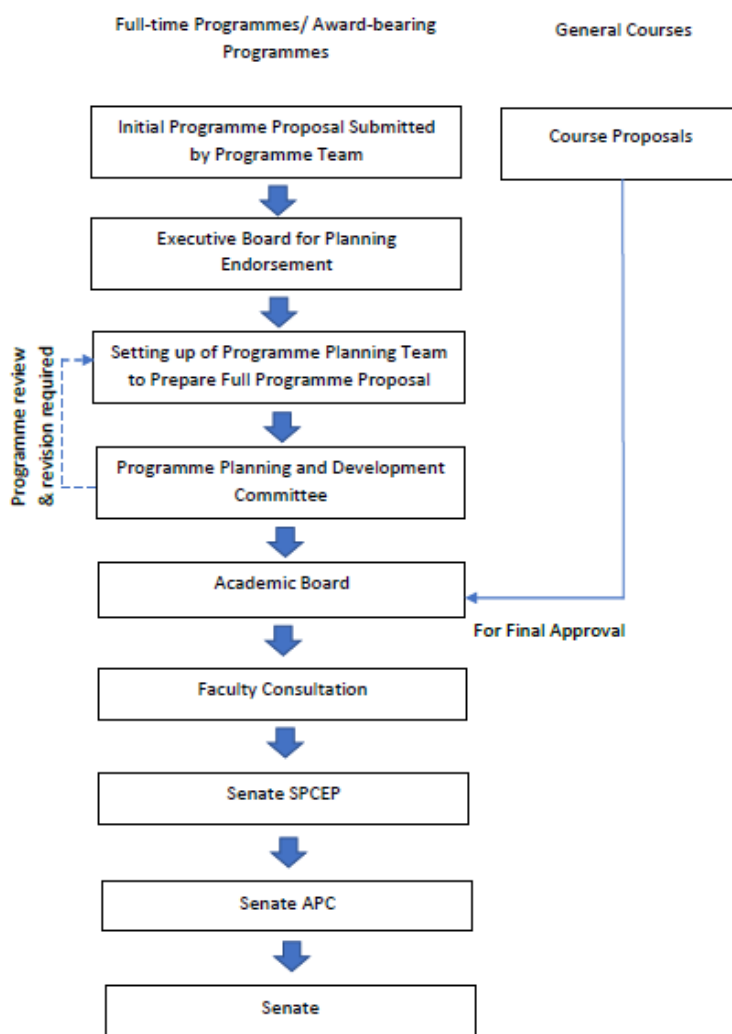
Full-time Programmes/ Award-bearing Programmes

General Courses

Initial Programme Proposal Submitted by Programme Team

Course Proposals

Executive Board for Planning Endorsement

Programme review & revision required

Setting up of Programme Planning Team to Prepare Full Programme Proposal

Programme Planning and Development Committee

Academic Board

For Final Approval

Faculty Consultation

Senate SPCEP

Senate APC

Senate